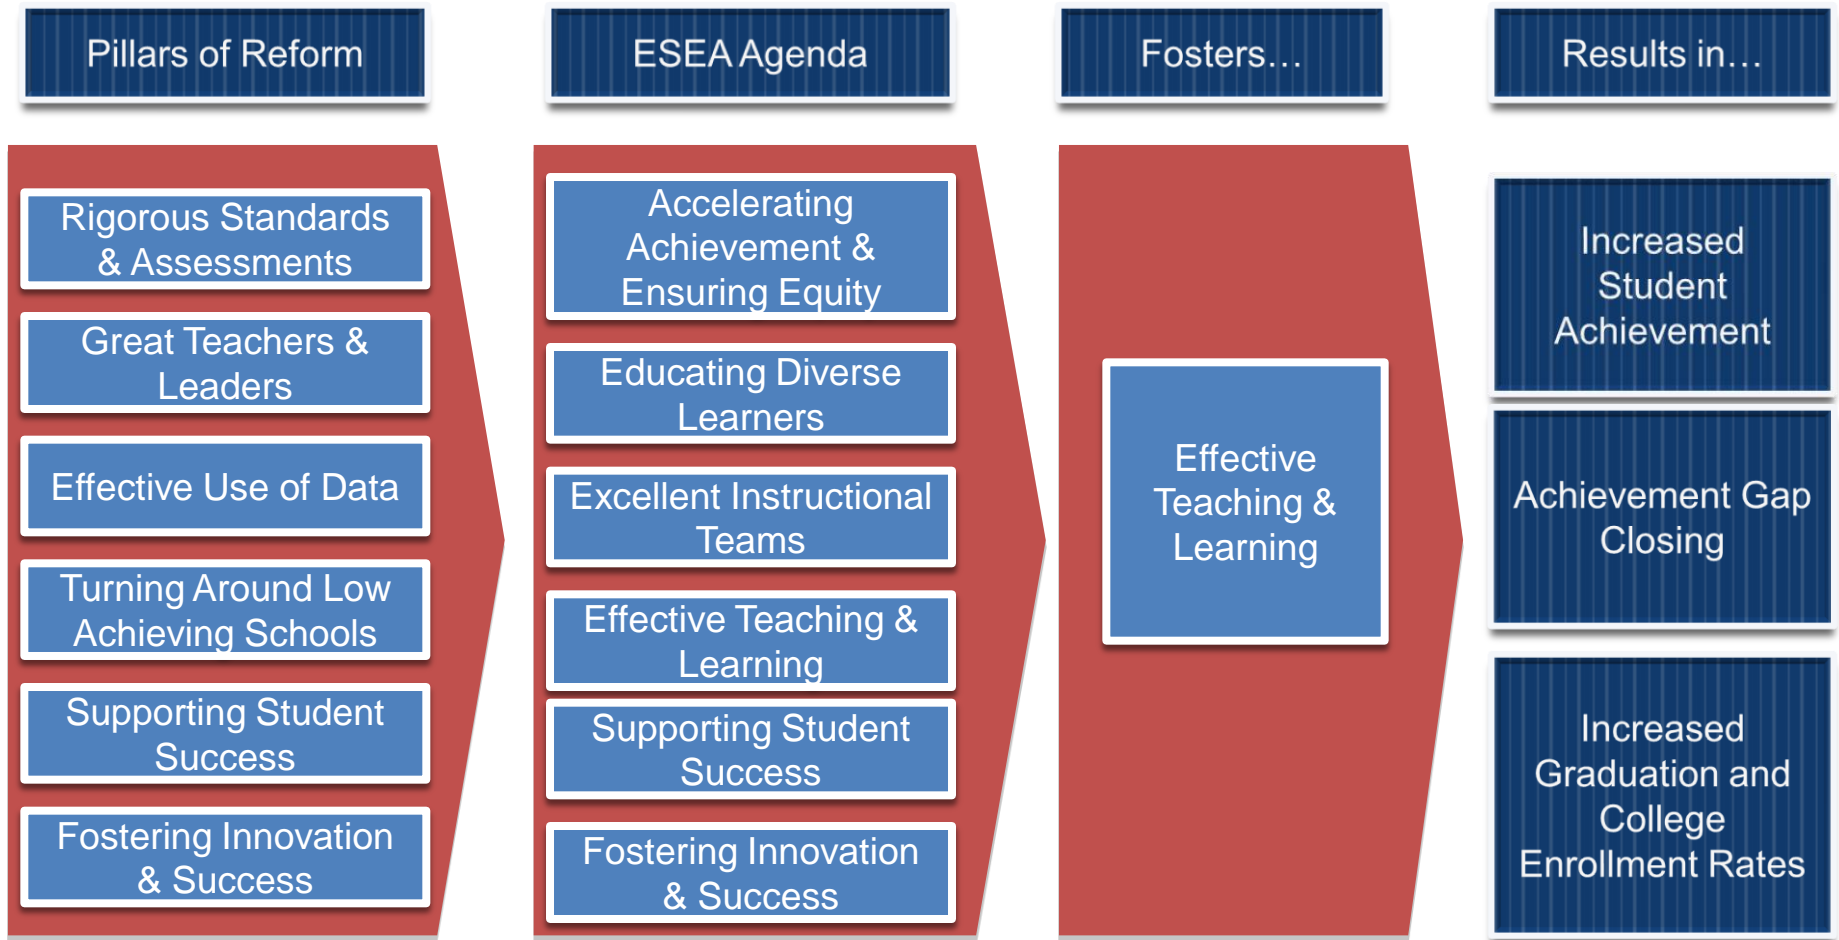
Pillars of Reform

Rigorous Standards & Assessments

Great Teachers & Leaders

Effective Use of Data

Turning Around Low Achieving Schools

Supporting Student Success

Fostering Innovation & Success

ESEA Agenda

Accelerating Achievement & Ensuring Equity

Educating Diverse Learners

Excellent Instructional Teams

Effective Teaching & Learning

Supporting Student Success

Fostering Innovation & Success

Fosters…

Effective Teaching & Learning

Results in…

Increased Student Achievement

Achievement Gap Closing

Increased Graduation and College Enrollment Rates